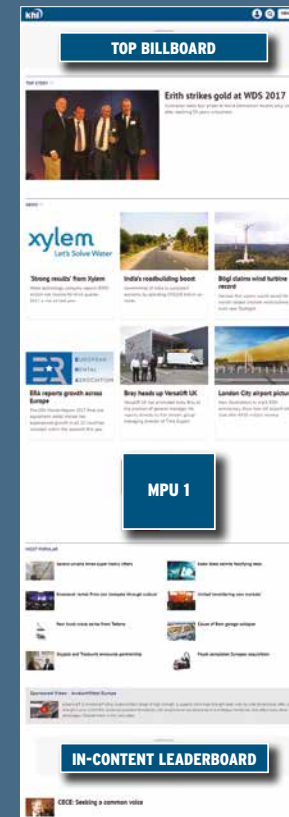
khl

TOP BILLBOARD

TOP STORY

Erith strikes gold at WDS 2017

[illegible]

NEWS

xylem
Let's Solve Water

'Strong results' from Xylem

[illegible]

India's roadbuilding boost

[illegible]

Bilgi claims wind turbine record

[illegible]

ERA EUROPEAN RENTAL ASSOCIATION

ERA reports growth across Europe

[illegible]

Bray heads up Versalift UK

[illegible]

London City airport picture

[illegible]

MPU 1

MOST POPULAR

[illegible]

Sponsored Video

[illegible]

IN-CONTENT LEADERBOARD

CECE: Seeking a common voice